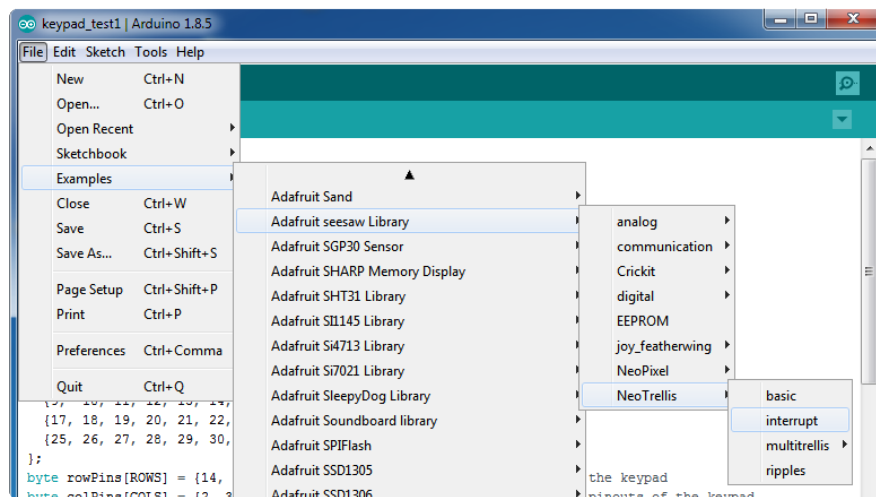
keypad_test1 | Arduino 1.8.5

File Edit Sketch Tools Help

New Ctrl+N
Open... Ctrl+O
Open Recent
Sketchbook
Examples
Close Ctrl+W
Save Ctrl+S
Save As... Ctrl+Shift+S
Page Setup Ctrl+Shift+P
Print Ctrl+P
Preferences Ctrl+Comma
Quit Ctrl+Q

Adafruit Sand
Adafruit seesaw Library
Adafruit SGP30 Sensor
Adafruit SHARP Memory Display
Adafruit SHT31 Library
Adafruit SI1145 Library
Adafruit Si4713 Library
Adafruit Si7021 Library
Adafruit SleepyDog Library
Adafruit Soundboard library
Adafruit SPIFlash
Adafruit SSD1305
Adafruit SSD1306

analog
communication
Crickit
digital
EEPROM
joy_featherwing
NeoPixel
NeoTrellis

basic
interrupt
multitrellis
ripples

{9, 10, 11, 12, 13, 14,
{17, 18, 19, 20, 21, 22,
{25, 26, 27, 28, 29, 30,
};
byte rowPins[ROWS] = {14,
byte colPins[COLS] = {2, 3
the keypad
pinouts of the keypad